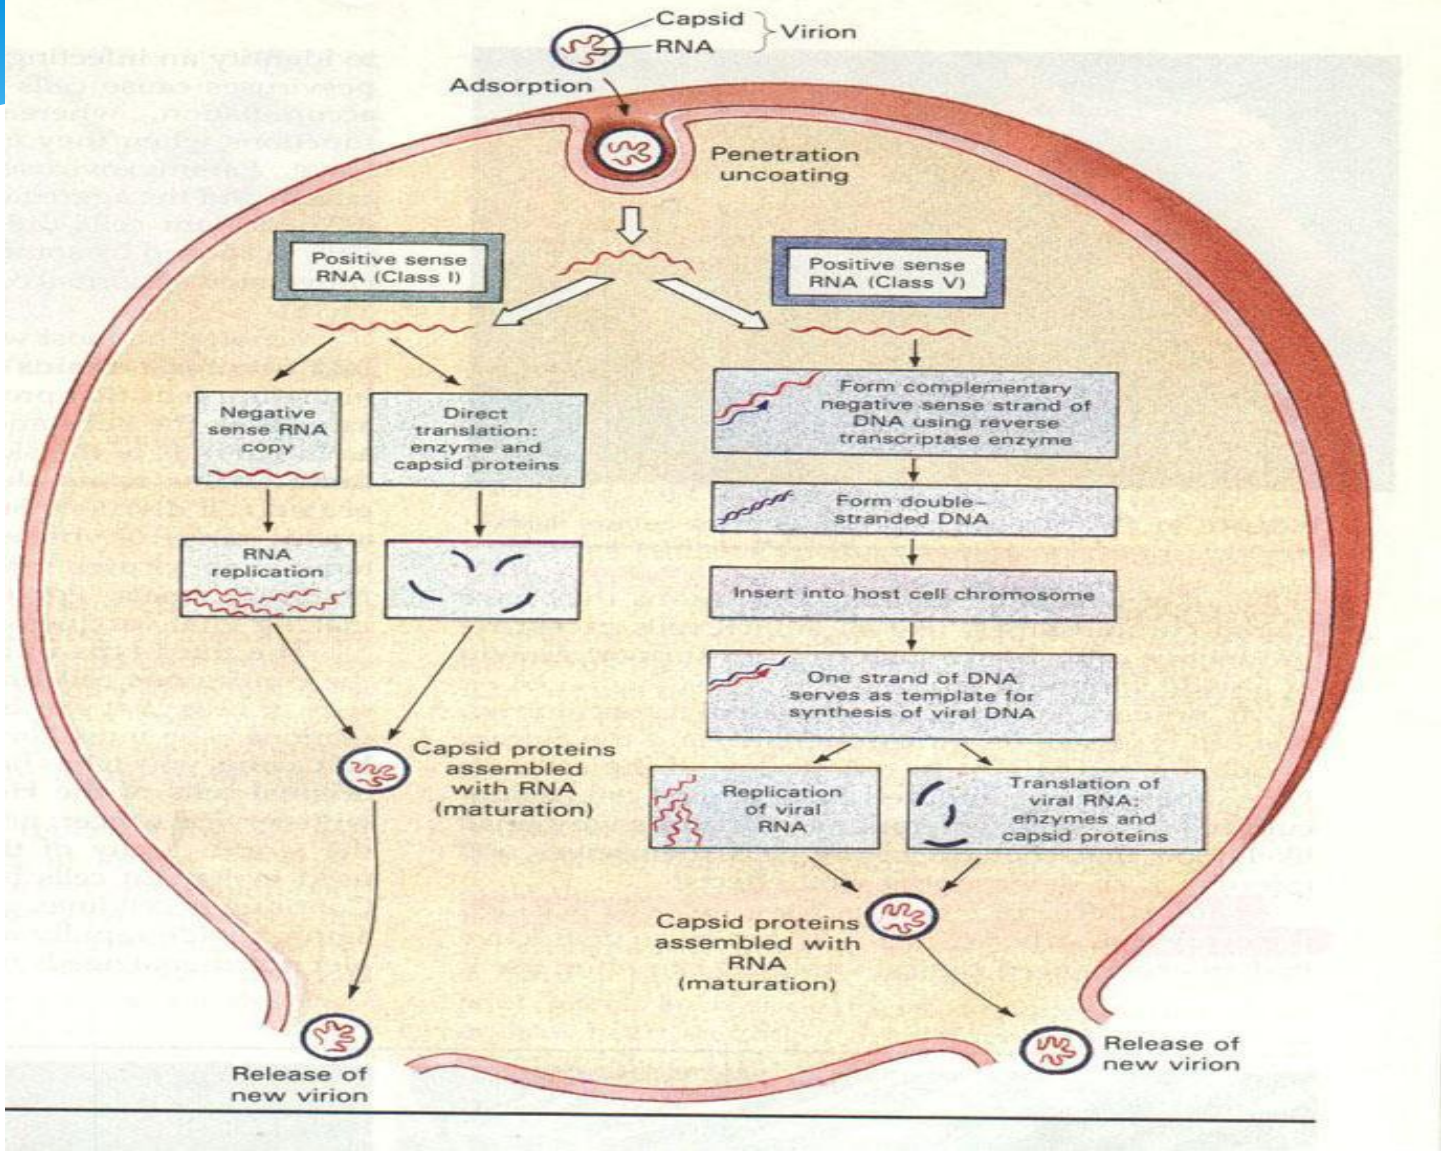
Capsid
RNA
Virion

Adsorption

Penetration
uncoating

Positive sense RNA (Class I)

Positive sense RNA (Class V)

Negative sense RNA copy

Direct translation: enzyme and capsid proteins

RNA replication

Capsid proteins assembled with RNA (maturation)

Release of new virion

Form complementary negative sense strand of DNA using reverse transcriptase enzyme

Form double-stranded DNA

Insert into host cell chromosome

One strand of DNA serves as template for synthesis of viral DNA

Replication of viral RNA

Translation of viral RNA: enzymes and capsid proteins

Capsid proteins assembled with RNA (maturation)

Release of new virion